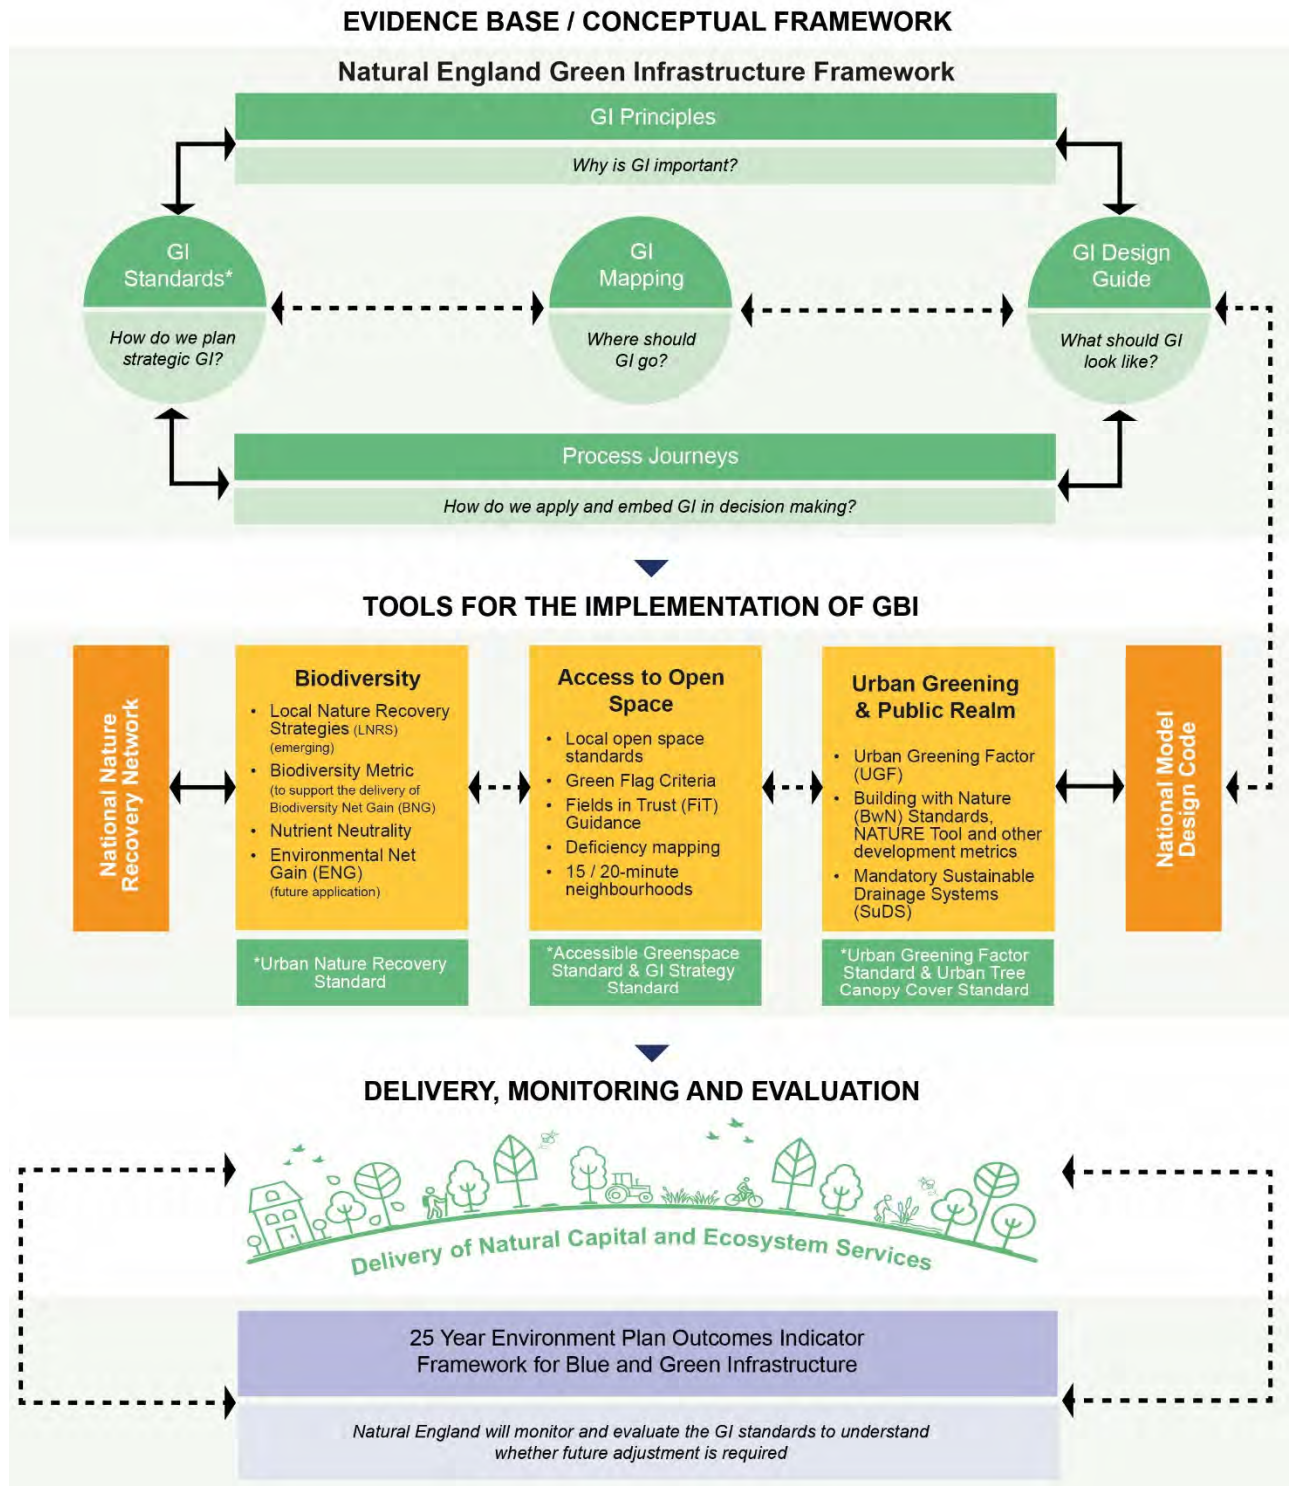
EVIDENCE BASE / CONCEPTUAL FRAMEWORK

Natural England Green Infrastructure Framework

GI Principles

Why is GI important?

GI Standards*

How do we plan strategic GI?

GI Mapping

Where should GI go?

GI Design Guide

What should GI look like?

Process Journeys

How do we apply and embed GI in decision making?

TOOLS FOR THE IMPLEMENTATION OF GBI

National Nature Recovery Network

Biodiversity
- Local Nature Recovery Strategies (LNRS) (emerging)
- Biodiversity Metric (to support the delivery of Biodiversity Net Gain (BNG)
- Nutrient Neutrality
- Environmental Net Gain (ENG) (future application)

*Urban Nature Recovery Standard

Access to Open Space
- Local open space standards
- Green Flag Criteria
- Fields in Trust (FiT) Guidance
- Deficiency mapping
- 15 / 20-minute neighbourhoods

*Accessible Greenspace Standard & GI Strategy Standard

Urban Greening & Public Realm
- Urban Greening Factor (UGF)
- Building with Nature (BwN) Standards, NATURE Tool and other development metrics
- Mandatory Sustainable Drainage Systems (SuDS)

*Urban Greening Factor Standard & Urban Tree Canopy Cover Standard

National Model Design Code

DELIVERY, MONITORING AND EVALUATION

Delivery of Natural Capital and Ecosystem Services

25 Year Environment Plan Outcomes Indicator Framework for Blue and Green Infrastructure

Natural England will monitor and evaluate the GI standards to understand whether future adjustment is required